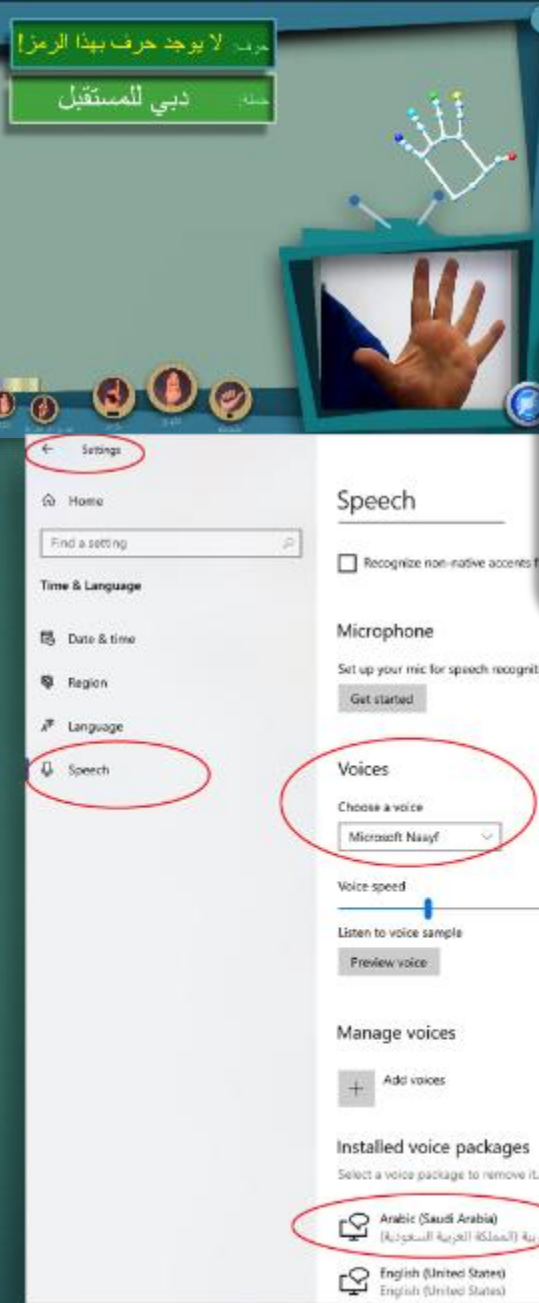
حرف: لا يوجد حرف بهذا الرمز!
جملة: دبي للمستقبل

Settings
Home
Find a setting
Time & Language
Date & time
Region
Language
Speech

Speech
Recognize non-native accents f
Microphone
Set up your mic for speech recognit
Get started
Voices
Choose a voice
Microsoft Naayf
Voice speed
Listen to voice sample
Preview voice
Manage voices
Add voices
Installed voice packages
Select a voice package to remove it
Arabic (Saudi Arabia)
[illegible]ية (المملكة العربية السعودية)
English (United States)
English (United States)